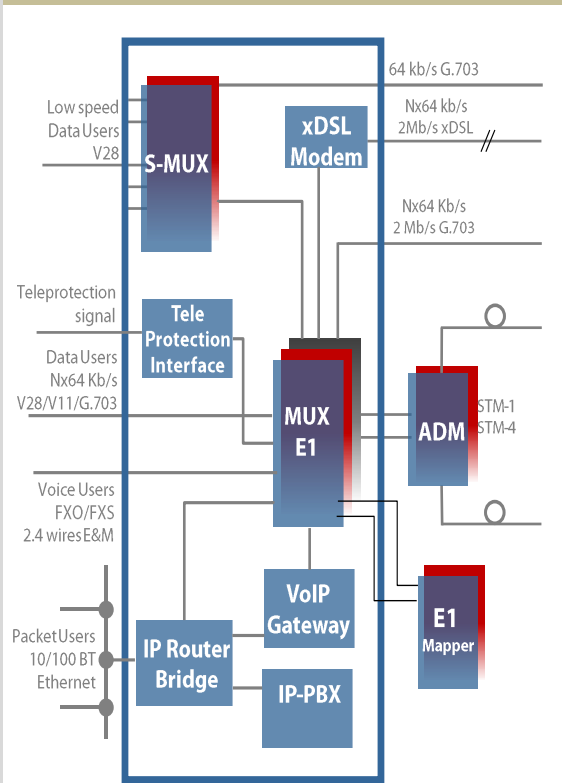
64 kb/s G.703

Low speed Data Users V28

S-MUX

xDSL Modem

Nx64 kb/s 2Mb/s xDSL

Nx64 Kb/s 2 Mb/s G.703

Teleprotection signal

Tele Protection Interface

Data Users Nx64 Kb/s V28/V11/G.703

MUX E1

ADM

STM-1 STM-4

Voice Users FXO/FXS 2.4 wires E&M

VoIP Gateway

E1 Mapper

Packet Users 10/100 BT Ethernet

IP Router Bridge

IP-PBX